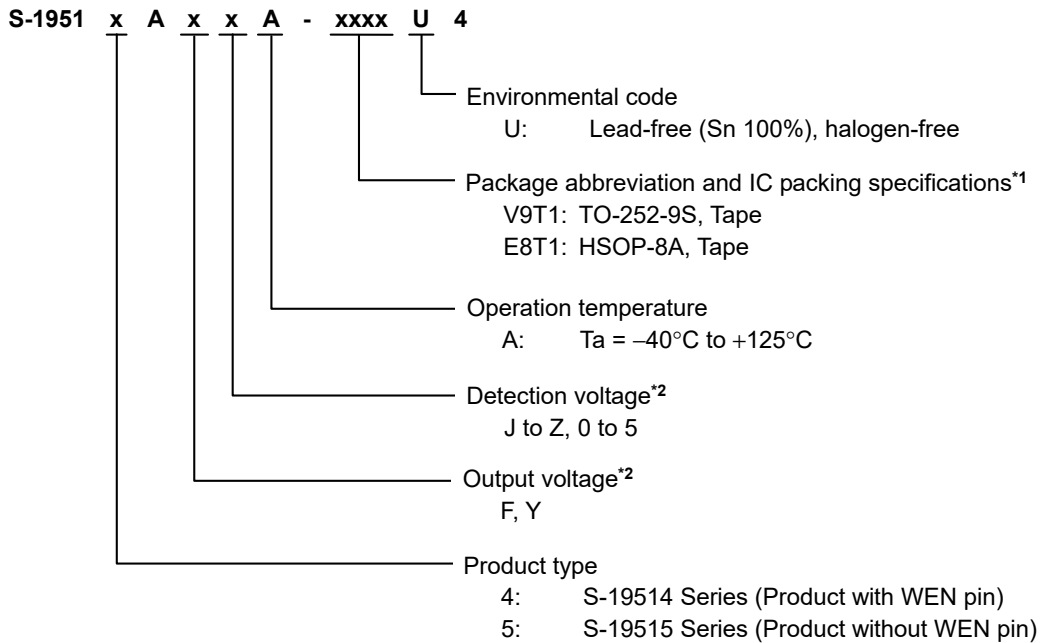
S-1951 x A x x A - xxxx U 4

Environmental code
U: Lead-free (Sn 100%), halogen-free

Package abbreviation and IC packing specifications$^{*1}$
V9T1: TO-252-9S, Tape
E8T1: HSOP-8A, Tape

Operation temperature
A: Ta = −40°C to +125°C

Detection voltage$^{*2}$
J to Z, 0 to 5

Output voltage$^{*2}$
F, Y

Product type
4: S-19514 Series (Product with WEN pin)
5: S-19515 Series (Product without WEN pin)